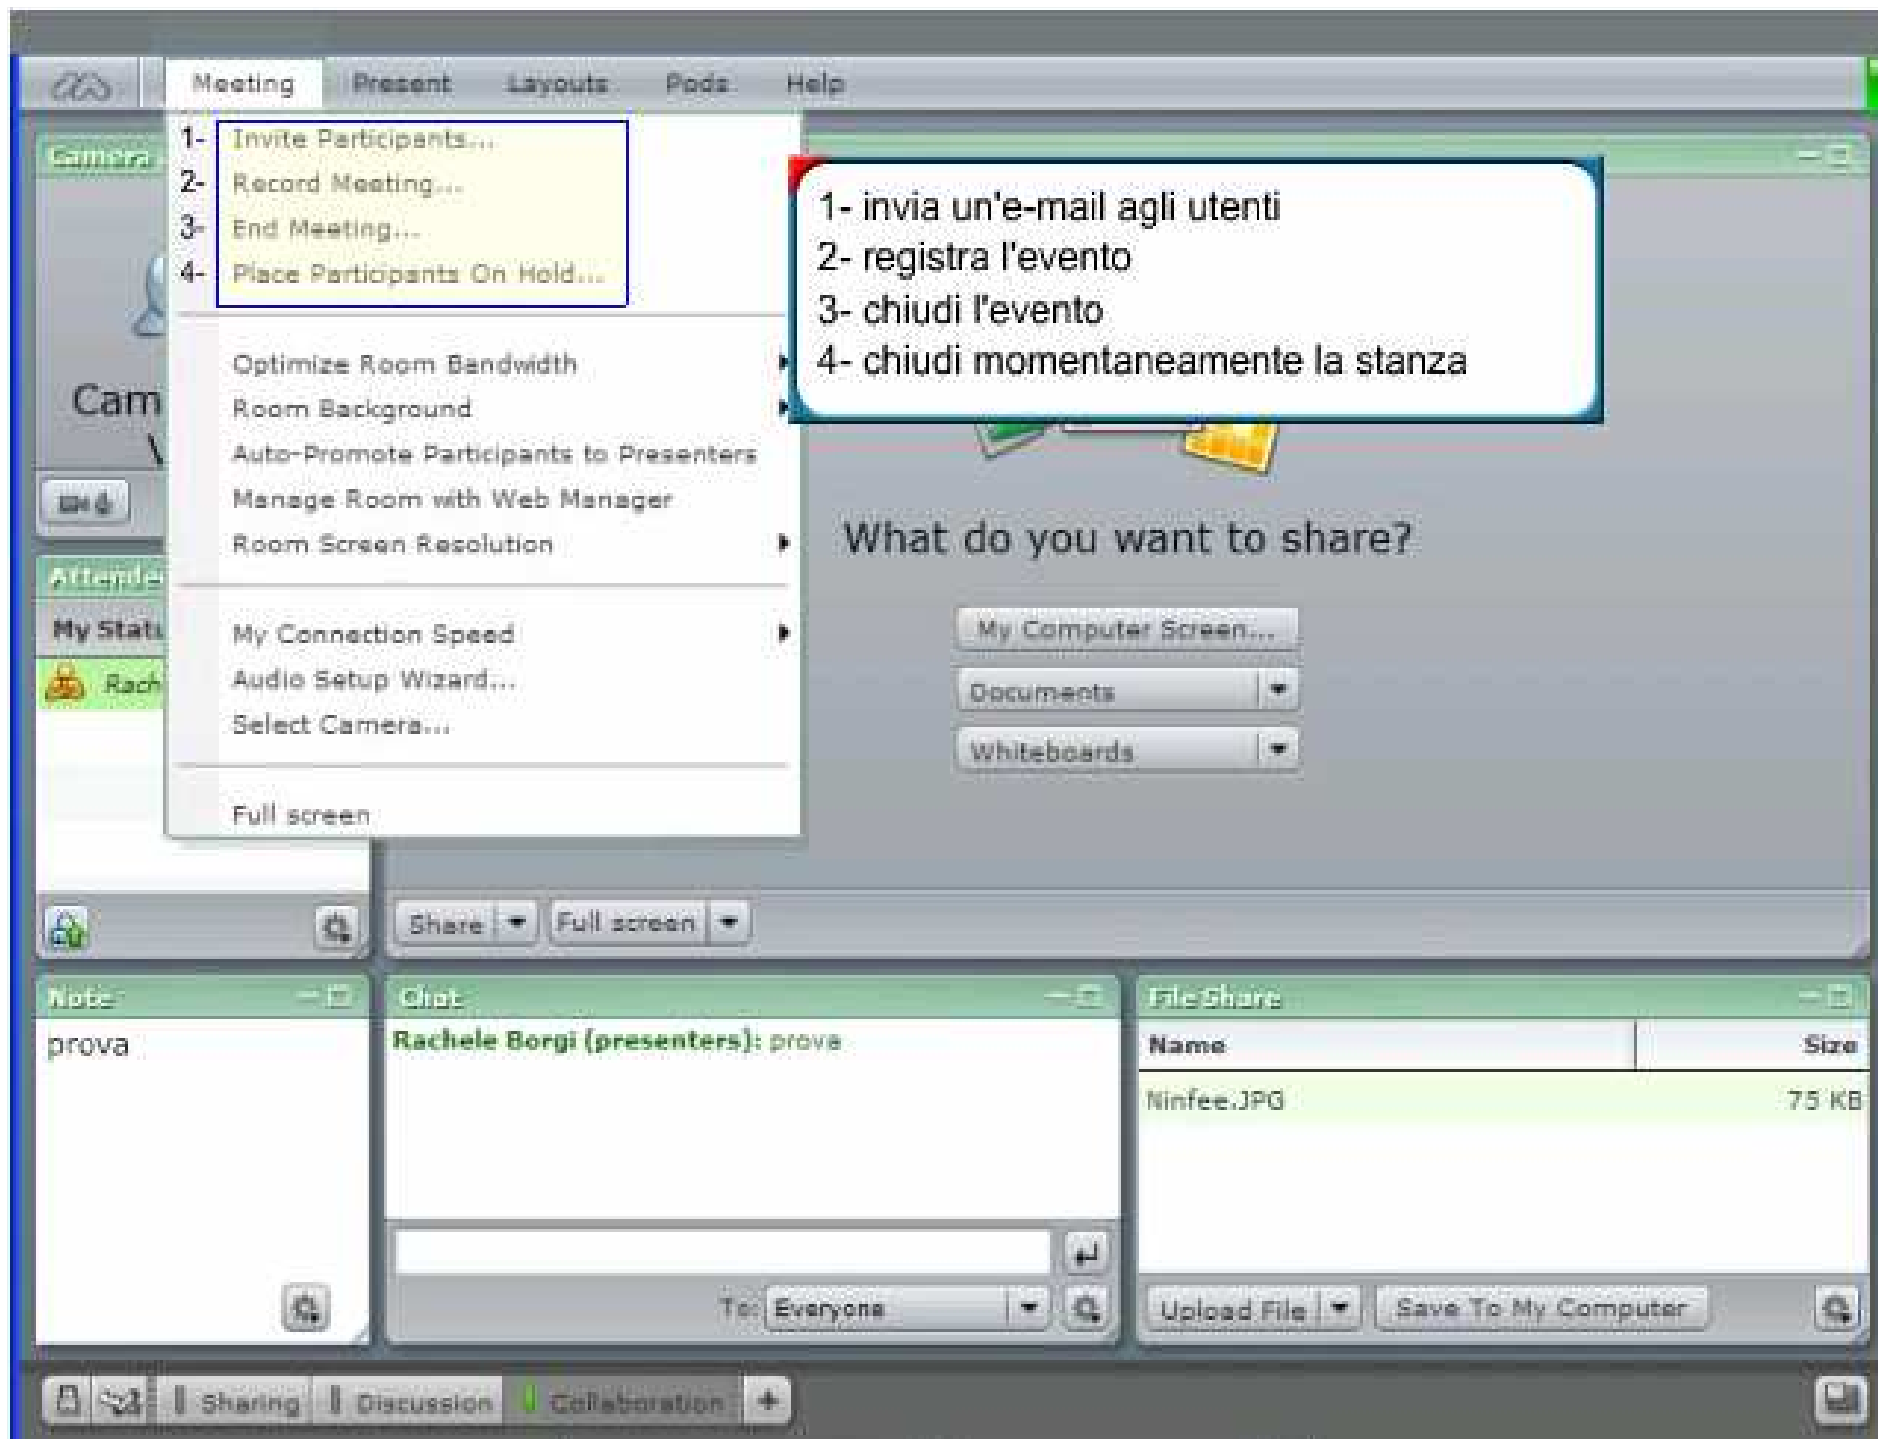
Meeting Present Layouts Pods Help

Camera

1- Invite Participants...
2- Record Meeting...
3- End Meeting...
4- Place Participants On Hold...

Optimize Room Bandwidth
Room Background
Auto-Promote Participants to Presenters
Manage Room with Web Manager
Room Screen Resolution

My Connection Speed
Audio Setup Wizard...
Select Camera...

Full screen

1- invia un'e-mail agli utenti
2- registra l'evento
3- chiudi l'evento
4- chiudi momentaneamente la stanza

Cam

Attendee

My Statu

Rach

What do you want to share?

My Computer Screen...
Documents
Whiteboards

Share
Full screen

Note
prova

Chat
Rachele Borgi (presenters): prova

To: Everyone

File Share

| Name | Size |
|---|---|
| Ninfee.JPG | 75 KB |

Upload File
Save To My Computer

Sharing Discussion Collaboration +